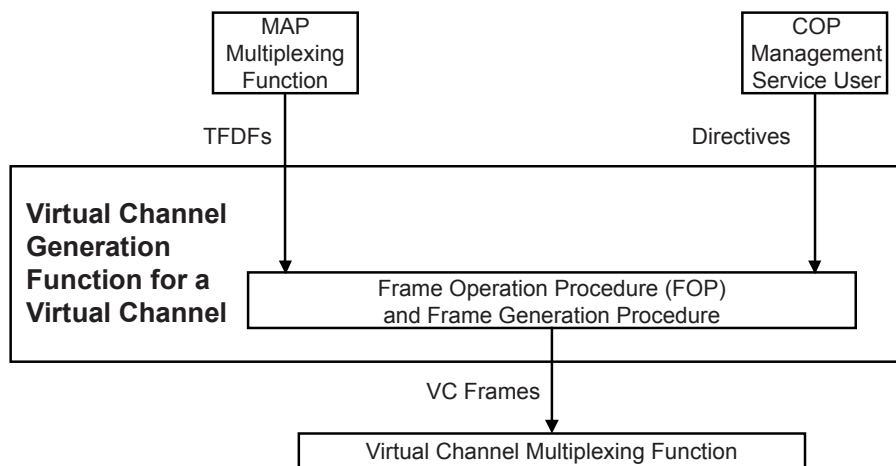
MAP Multiplexing Function

COP Management Service User

TFDFs

Directives

Virtual Channel Generation Function for a Virtual Channel

Frame Operation Procedure (FOP) and Frame Generation Procedure

VC Frames

Virtual Channel Multiplexing Function